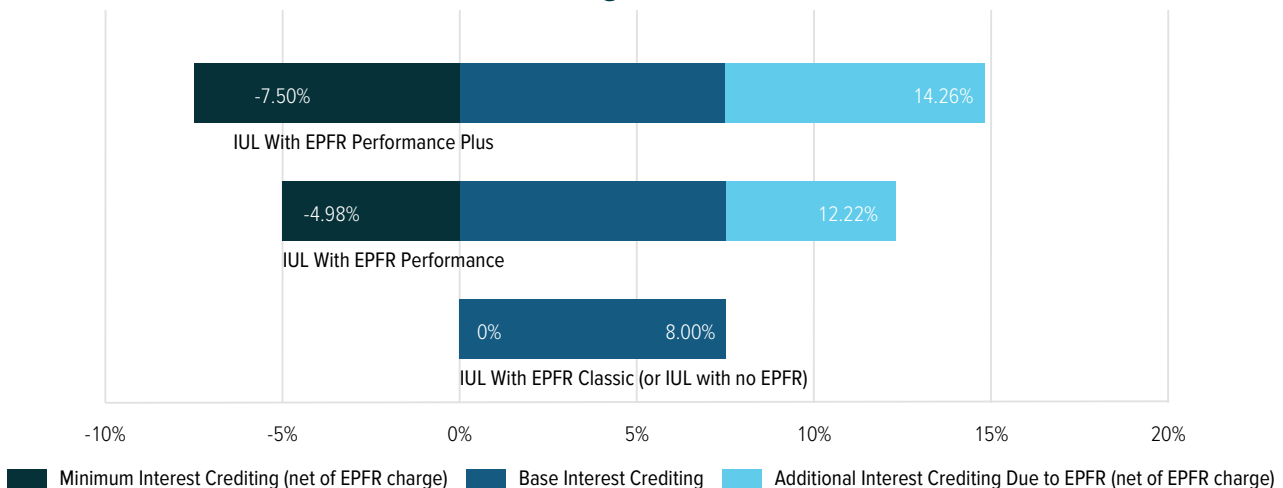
-7.50%
14.26%
IUL With EPFR Performance Plus

-4.98%
12.22%
IUL With EPFR Performance

0%
8.00%
IUL With EPFR Classic (or IUL with no EPFR)

-10%
-5%
0%
5%
10%
15%
20%

Minimum Interest Crediting (net of EPFR charge)
Base Interest Crediting
Additional Interest Crediting Due to EPFR (net of EPFR charge)